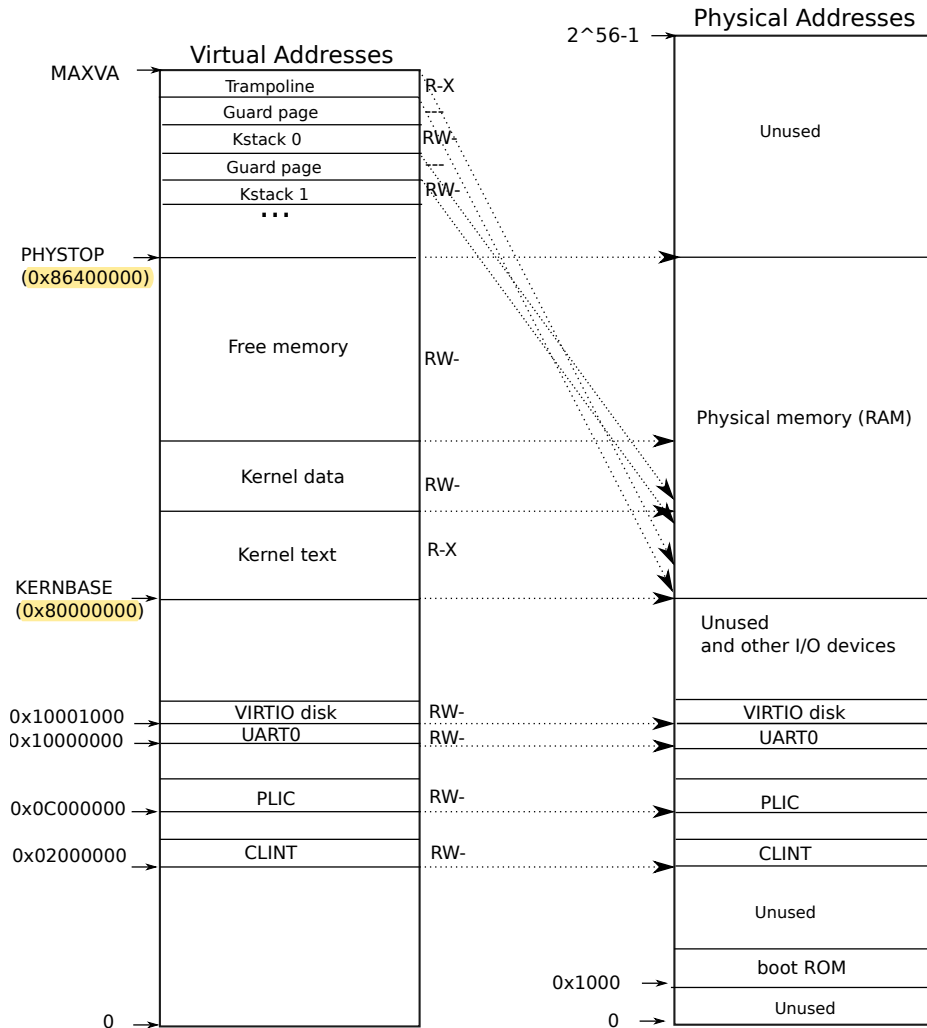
Virtual Addresses

Physical Addresses

2^56-1

MAXVA

Trampoline R-X

Guard page ---

Kstack 0 RW-

Guard page ---

Kstack 1 RW-

...

Unused

PHYSTOP (0x86400000)

Free memory RW-

Physical memory (RAM)

Kernel data RW-

Kernel text R-X

KERNBASE (0x80000000)

Unused and other I/O devices

0x10001000 VIRTIO disk RW-

VIRTIO disk

0x10000000 UART0 RW-

UART0

0x0C000000 PLIC RW-

PLIC

0x02000000 CLINT RW-

CLINT

Unused

boot ROM

0x1000

Unused

0

0